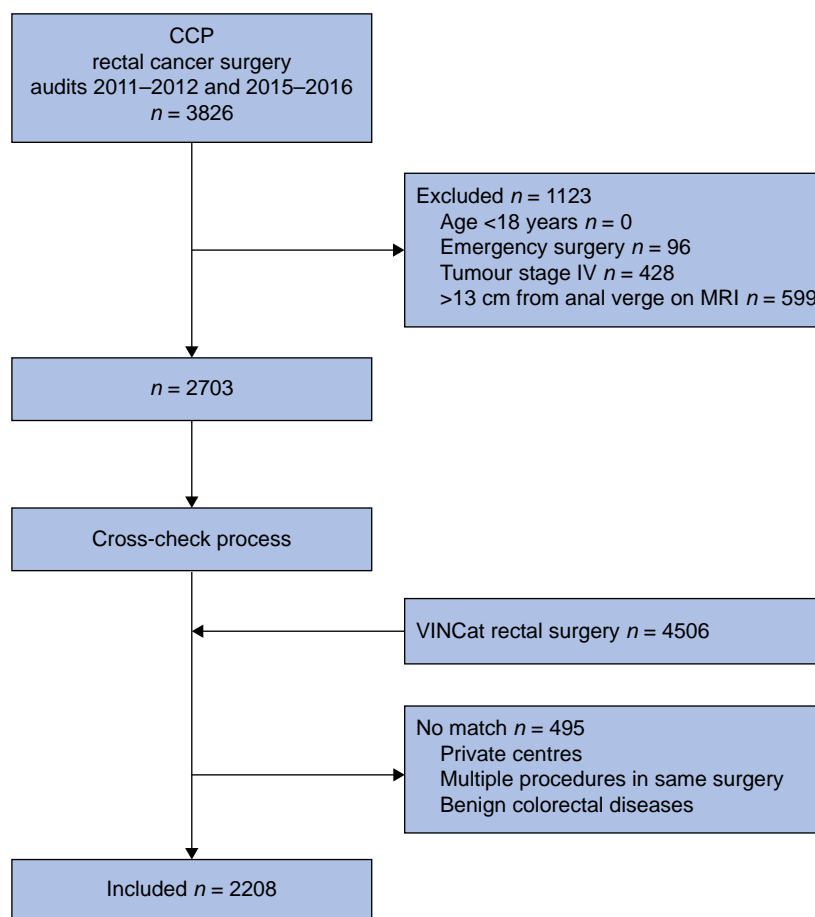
CCP
rectal cancer surgery
audits 2011–2012 and 2015–2016
$n$ = 3826

Excluded $n$ = 1123
Age <18 years $n$ = 0
Emergency surgery $n$ = 96
Tumour stage IV $n$ = 428
>13 cm from anal verge on MRI $n$ = 599

$n$ = 2703

Cross-check process

VINCat rectal surgery $n$ = 4506

No match $n$ = 495
Private centres
Multiple procedures in same surgery
Benign colorectal diseases

Included $n$ = 2208